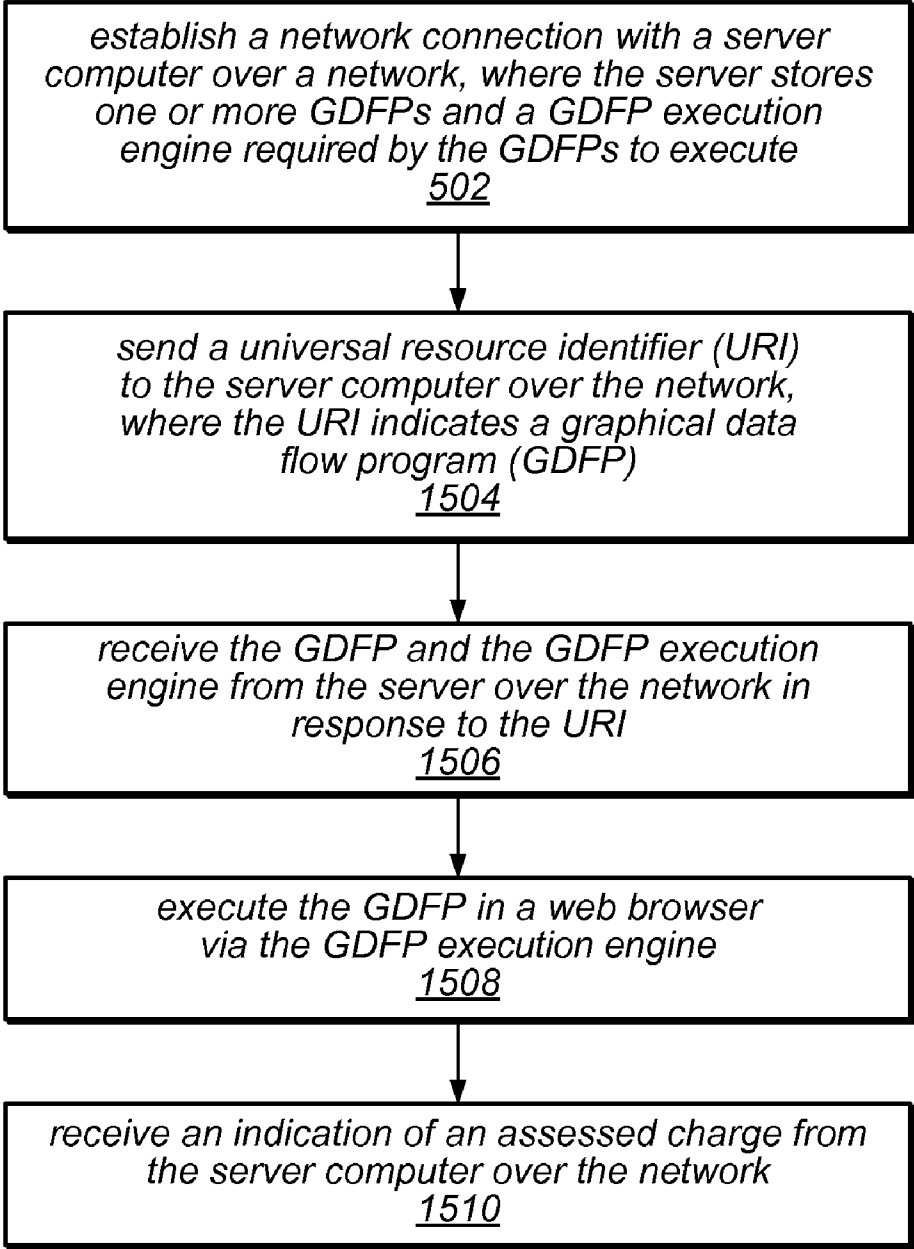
establish a network connection with a server computer over a network, where the server stores one or more GDFPs and a GDFP execution engine required by the GDFPs to execute
502

send a universal resource identifier (URI) to the server computer over the network, where the URI indicates a graphical data flow program (GDFP)
1504

receive the GDFP and the GDFP execution engine from the server over the network in response to the URI
1506

execute the GDFP in a web browser via the GDFP execution engine
1508

receive an indication of an assessed charge from the server computer over the network
1510